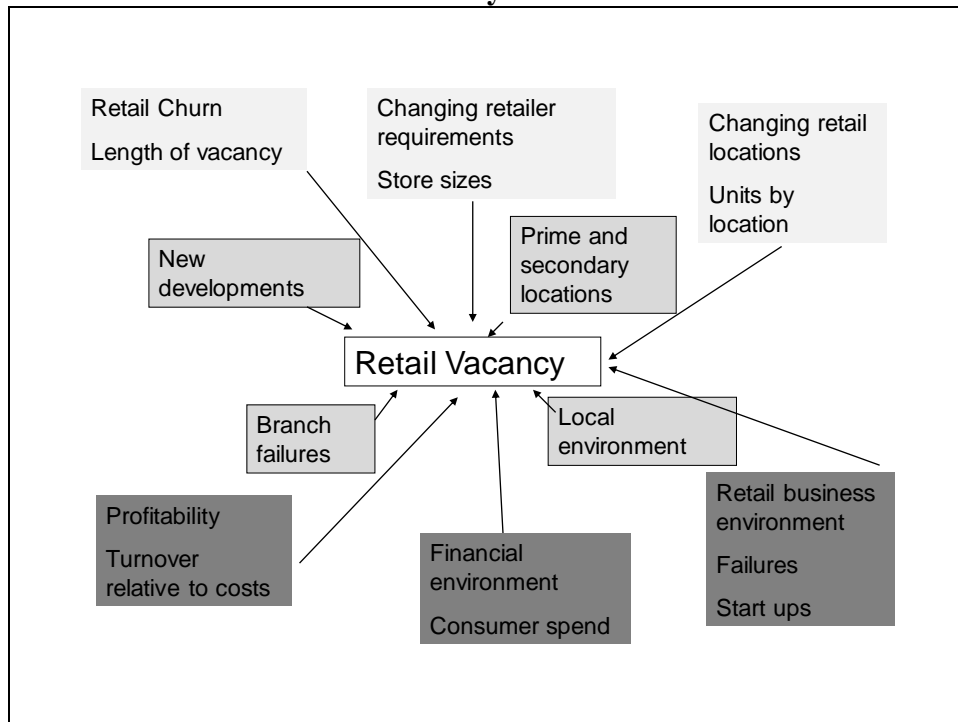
Retail Churn

Length of vacancy

Changing retailer requirements

Store sizes

Changing retail locations

Units by location

New developments

Prime and secondary locations

Retail Vacancy

Branch failures

Local environment

Profitability

Turnover relative to costs

Financial environment

Consumer spend

Retail business environment

Failures

Start ups